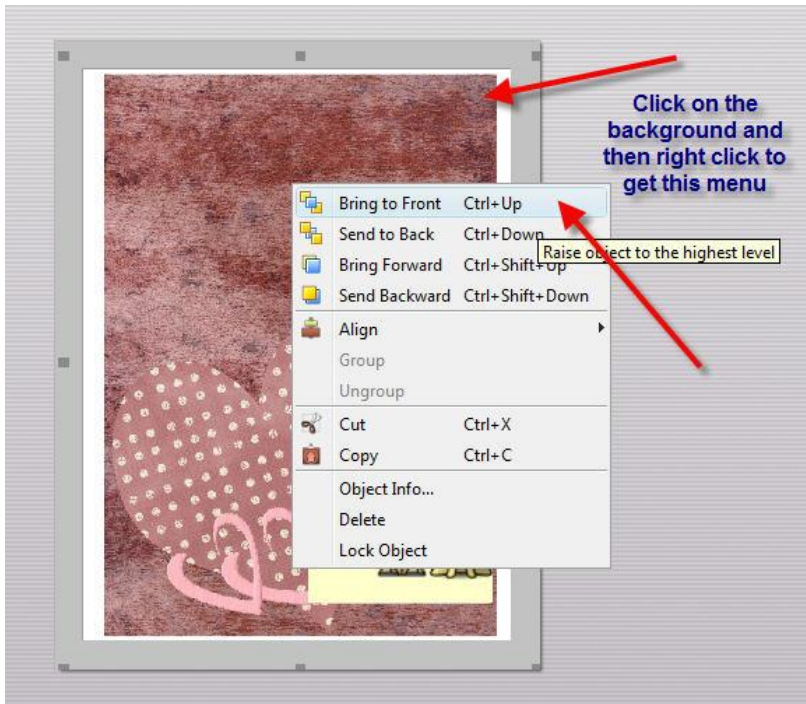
Click on the background and then right click to get this menu

Bring to Front Ctrl+Up
Send to Back Ctrl+Down
Raise object to the highest level
Bring Forward Ctrl+Shift+Up
Send Backward Ctrl+Shift+Down
Align
Group
Ungroup
Cut Ctrl+X
Copy Ctrl+C
Object Info...
Delete
Lock Object